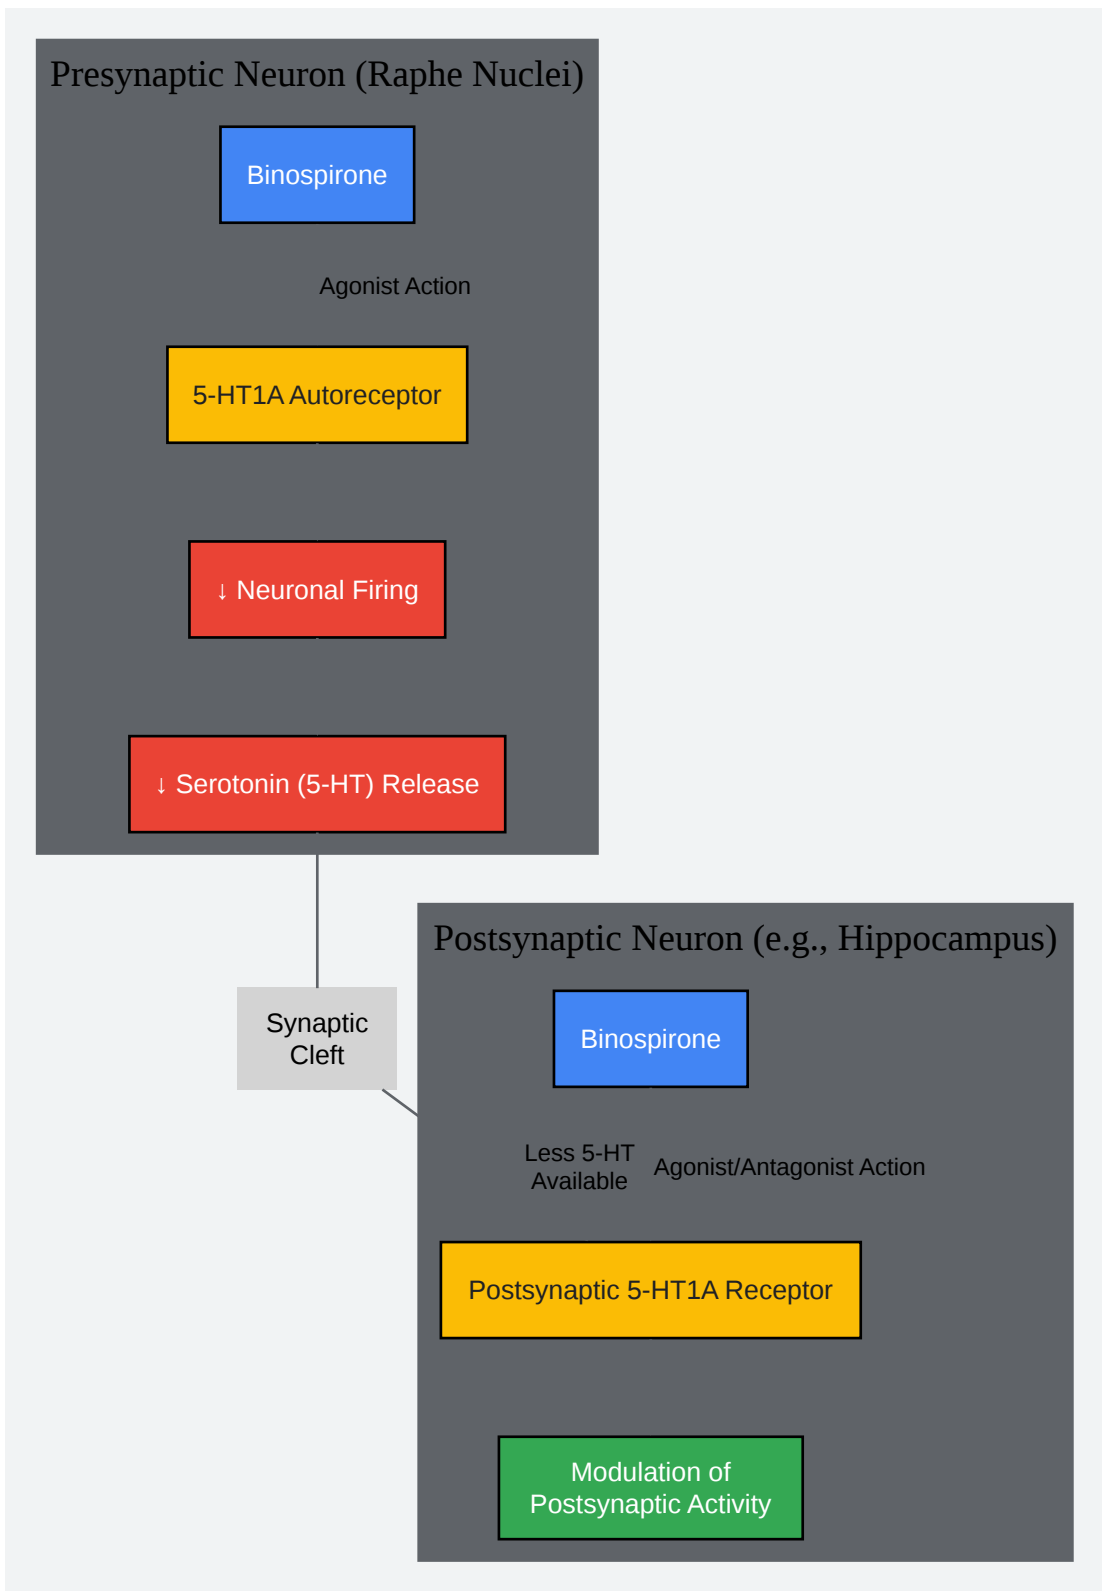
Presynaptic Neuron (Raphe Nuclei)

Binospirone

Agonist Action

5-HT1A Autoreceptor

↓ Neuronal Firing

↓ Serotonin (5-HT) Release

Synaptic Cleft

Postsynaptic Neuron (e.g., Hippocampus)

Binospirone

Less 5-HT Available

Agonist/Antagonist Action

Postsynaptic 5-HT1A Receptor

Modulation of Postsynaptic Activity